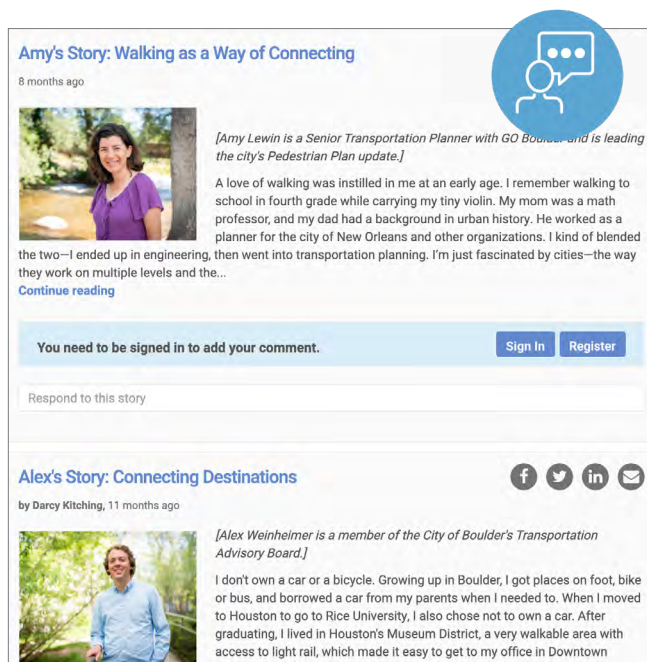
Amy's Story: Walking as a Way of Connecting

8 months ago

[Amy Lewin is a Senior Transportation Planner with GO Boulder and is leading the city's Pedestrian Plan update.]

A love of walking was instilled in me at an early age. I remember walking to school in fourth grade while carrying my tiny violin. My mom was a math professor, and my dad had a background in urban history. He worked as a planner for the city of New Orleans and other organizations. I kind of blended the two—I ended up in engineering, then went into transportation planning. I'm just fascinated by cities—the way they work on multiple levels and the...

Continue reading

You need to be signed in to add your comment.

Sign In

Register

Respond to this story

Alex's Story: Connecting Destinations

by Darcy Kitching, 11 months ago

[Alex Weinheimer is a member of the City of Boulder's Transportation Advisory Board.]

I don't own a car or a bicycle. Growing up in Boulder, I got places on foot, bike or bus, and borrowed a car from my parents when I needed to. When I moved to Houston to go to Rice University, I also chose not to own a car. After graduating, I lived in Houston's Museum District, a very walkable area with access to light rail, which made it easy to get to my office in Downtown